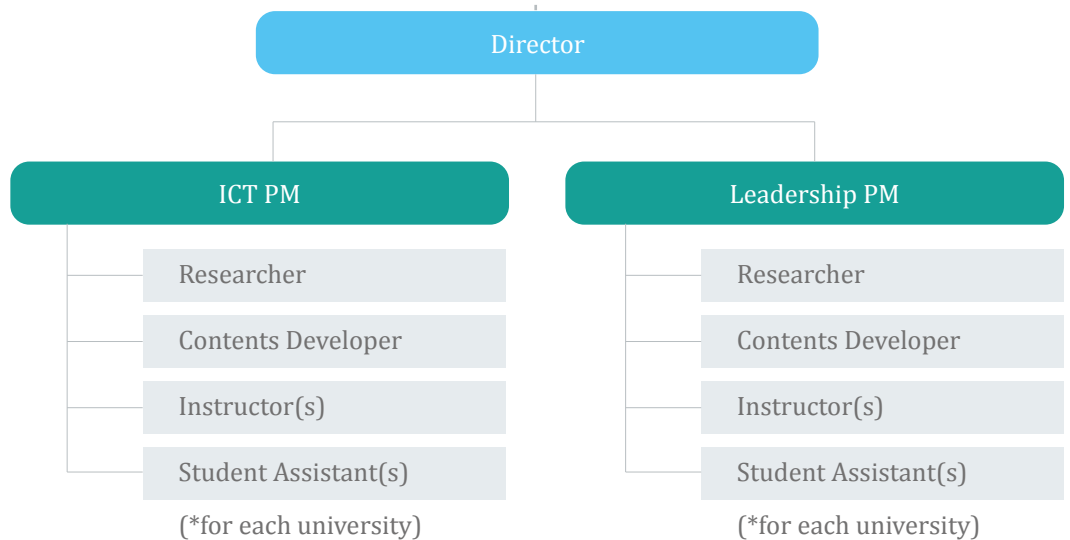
Director

ICT PM

Researcher

Contents Developer

Instructor(s)

Student Assistant(s)

(*for each university)

Leadership PM

Researcher

Contents Developer

Instructor(s)

Student Assistant(s)

(*for each university)